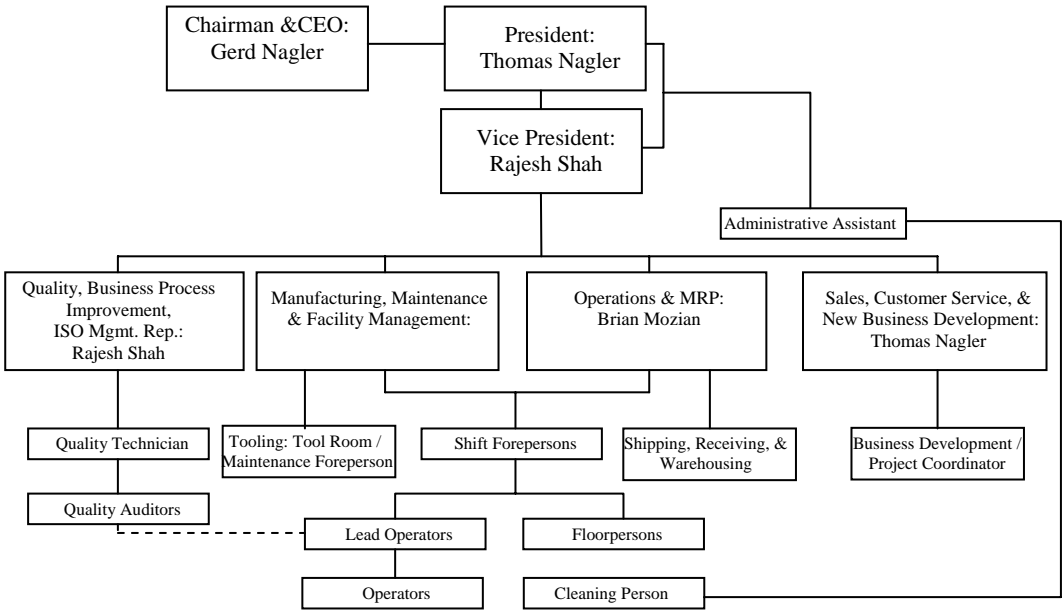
Chairman &CEO: Gerd Nagler

President: Thomas Nagler

Vice President: Rajesh Shah

Administrative Assistant

Quality, Business Process Improvement, ISO Mgmt. Rep.: Rajesh Shah

Manufacturing, Maintenance & Facility Management:

Operations & MRP: Brian Mozian

Sales, Customer Service, & New Business Development: Thomas Nagler

Quality Technician

Tooling: Tool Room / Maintenance Foreperson

Shift Forepersons

Shipping, Receiving, & Warehousing

Business Development / Project Coordinator

Quality Auditors

Lead Operators

Floorpersons

Operators

Cleaning Person